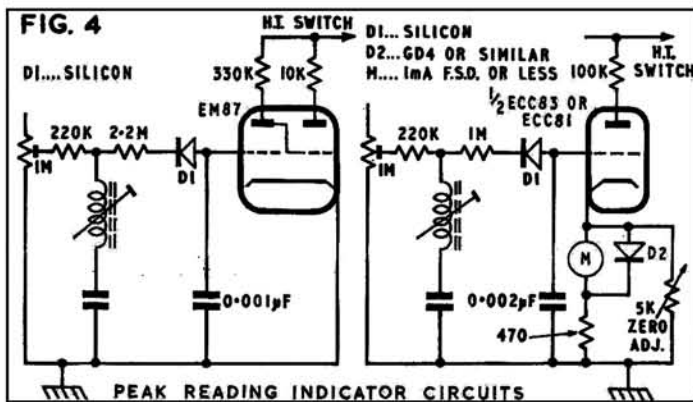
FIG. 4

H.T. SWITCH

D1.... SILICON

330K 10K

EM87

1M 220K 2·2M D1

0·001µF

D1... SILICON
D2... GD4 OR SIMILAR
M.... 1mA F.S.D. OR LESS

100K H.T. SWITCH

$\frac{1}{2}$ ECC83 OR ECC81

1M 220K 1M D1

M D2

0·002µF

470

5K ZERO ADJ.

PEAK READING INDICATOR CIRCUITS